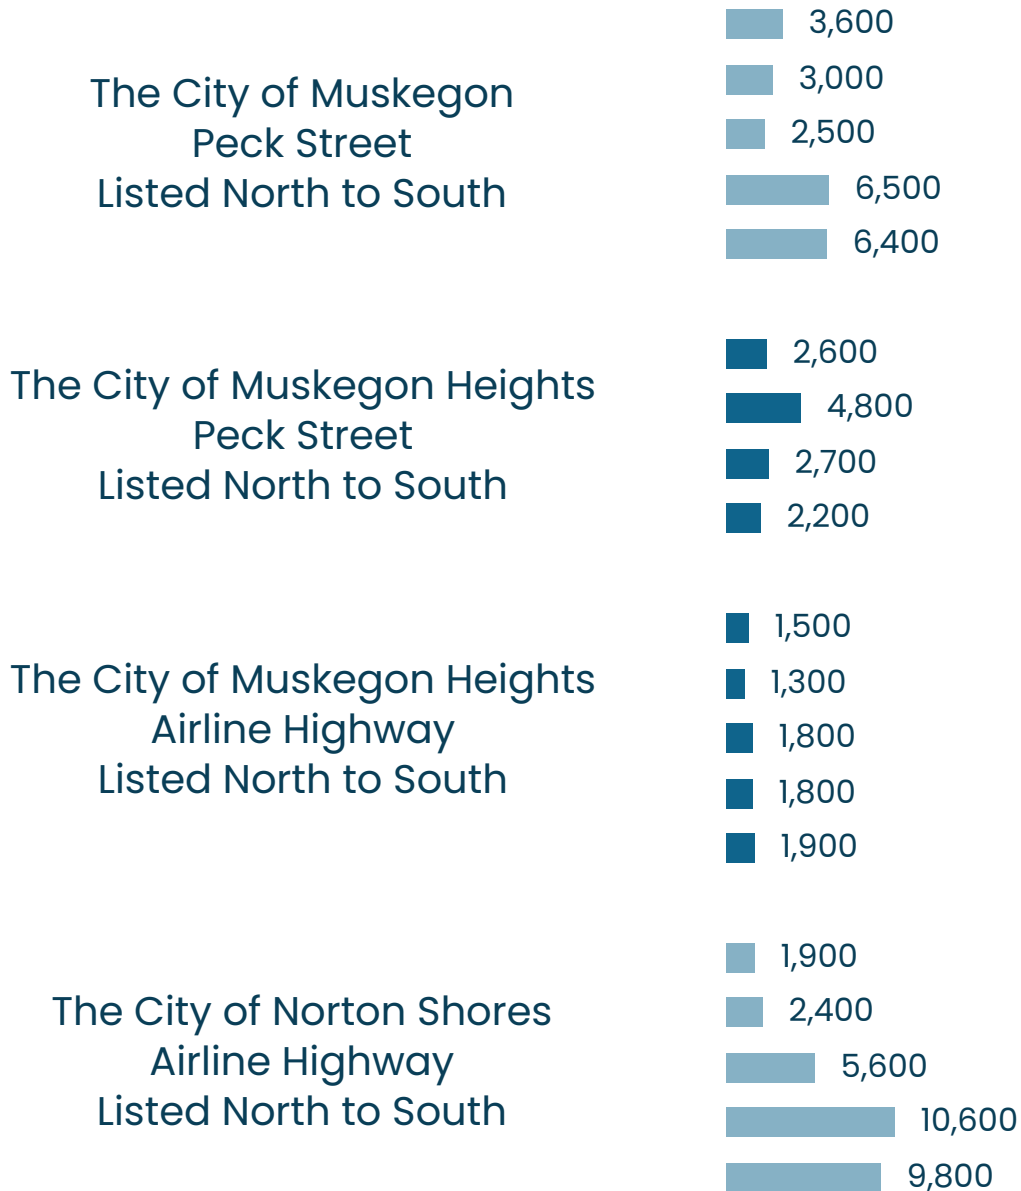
The City of Muskegon
Peck Street
Listed North to South

3,600
3,000
2,500
6,500
6,400

The City of Muskegon Heights
Peck Street
Listed North to South

2,600
4,800
2,700
2,200

The City of Muskegon Heights
Airline Highway
Listed North to South

1,500
1,300
1,800
1,800
1,900

The City of Norton Shores
Airline Highway
Listed North to South

1,900
2,400
5,600
10,600
9,800